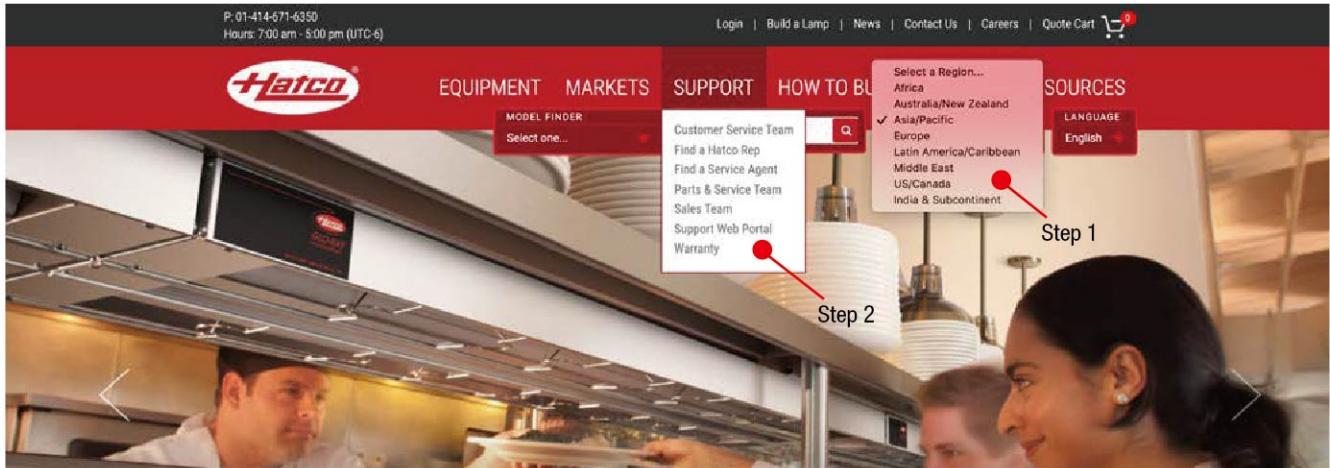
P: 01-414-671-6350
Hours: 7:00 am - 5:00 pm (UTC-6)

Login | Build a Lamp | News | Contact Us | Careers | Quote Cart 0

Hatco®

EQUIPMENT MARKETS SUPPORT HOW TO BU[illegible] SOURCES

MODEL FINDER
Select one...

Customer Service Team
Find a Hatco Rep
Find a Service Agent
Parts & Service Team
Sales Team
Support Web Portal
Warranty

Select a Region...
Africa
Australia/New Zealand
✓ Asia/Pacific
Europe
Latin America/Caribbean
Middle East
US/Canada
India & Subcontinent

LANGUAGE
English

Step 1

Step 2